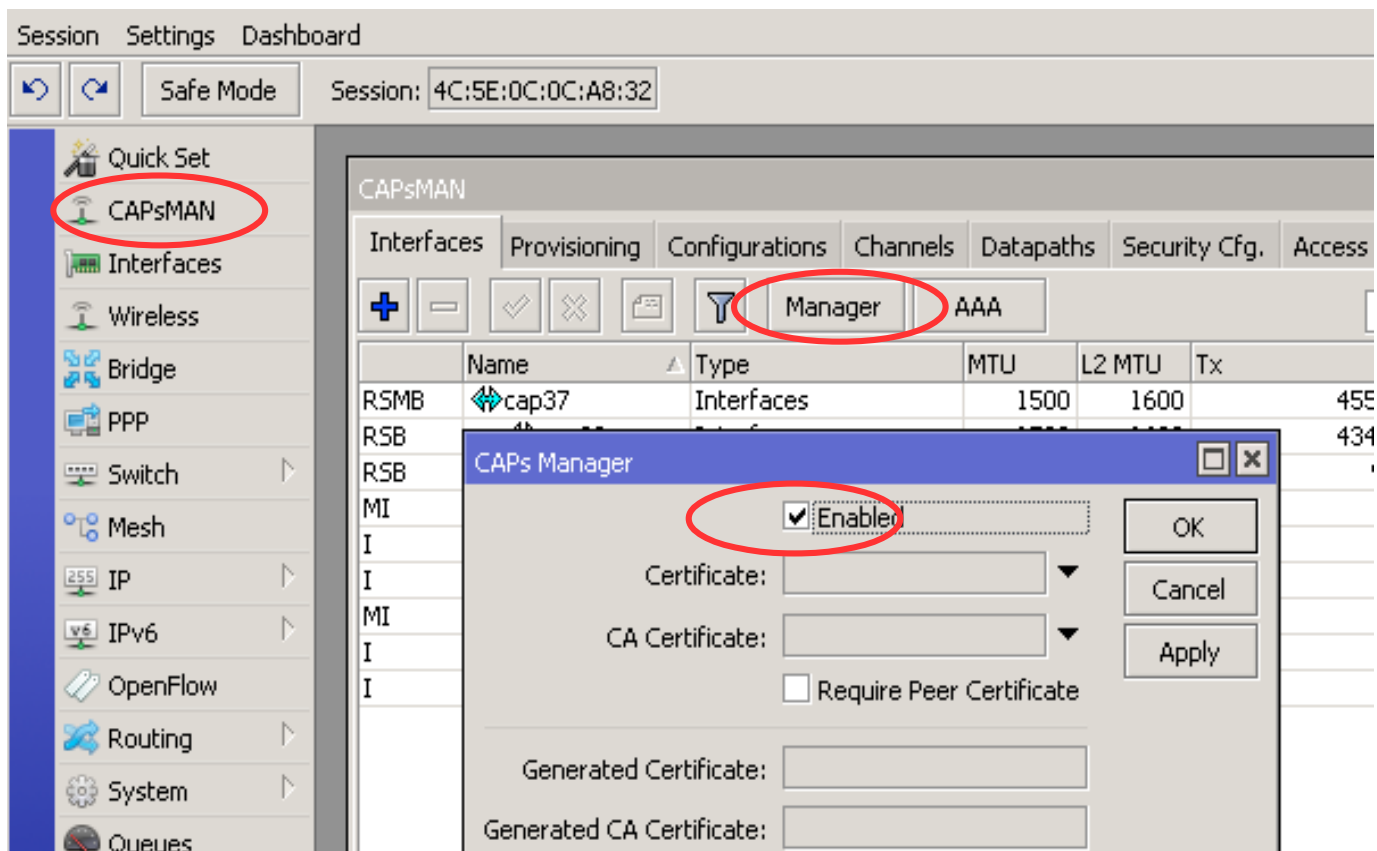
Session Settings Dashboard

Safe Mode Session: 4C:5E:0C:0C:A8:32

Quick Set
CAPsMAN
Interfaces
Wireless
Bridge
PPP
Switch
Mesh
IP
IPv6
OpenFlow
Routing
System
Queues

CAPsMAN

Interfaces Provisioning Configurations Channels Datapaths Security Cfg. Access

Manager AAA

| | Name | Type | MTU | L2 MTU | Tx |
|---|---|---|---|---|---|
| RSMB | cap37 | Interfaces | 1500 | 1600 | 455 |
| RSB | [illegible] | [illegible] | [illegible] | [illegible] | 434 |
| RSB | | | | | |
| MI | | | | | |
| I | | | | | |
| I | | | | | |
| MI | | | | | |
| I | | | | | |
| I | | | | | |

CAPs Manager

Enabled
Certificate:
CA Certificate:
Require Peer Certificate
Generated Certificate:
Generated CA Certificate:

OK
Cancel
Apply